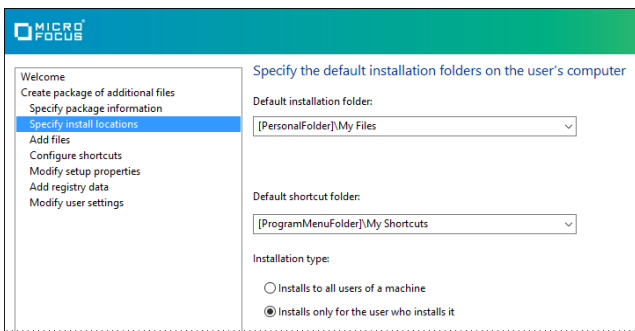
MICRO FOCUS

Welcome
Create package of additional files
Specify package information
Specify install locations
Add files
Configure shortcuts
Modify setup properties
Add registry data
Modify user settings

Specify the default installation folders on the user's computer

Default installation folder:

[PersonalFolder]\My Files

Default shortcut folder:

[ProgramMenuFolder]\My Shortcuts

Installation type:

Installs to all users of a machine

Installs only for the user who installs it